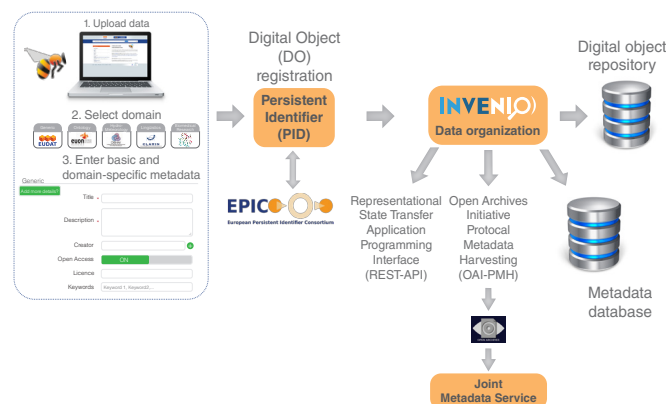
1. Upload data

2. Select domain

EUDAT

3. Enter basic and domain-specific metadata

Generic

Add more details?

Title

Description

Creator

Open Access

ON

Licence

Keywords

Keyword 1, Keyword2, ...

Digital Object (DO) registration

Persistent Identifier (PID)

EPIC

European Persistent Identifier Consortium

INVENIO

Data organization

Digital object repository

Representational State Transfer Application Programming Interface (REST-API)

Open Archives Initiative Protocal Metadata Harvesting (OAI-PMH)

Metadata database

Joint Metadata Service